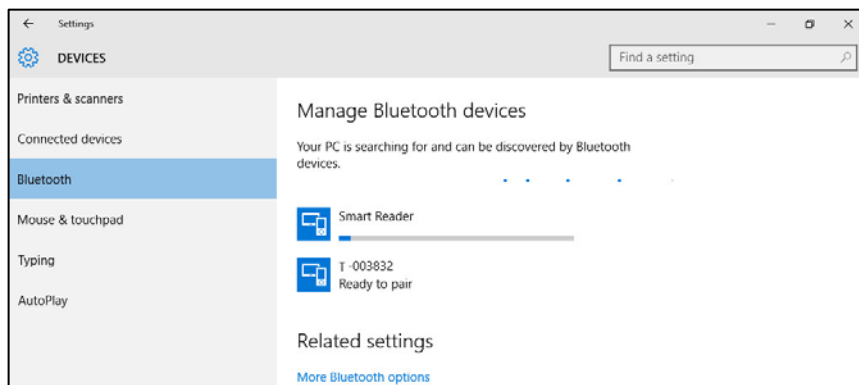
Settings

DEVICES

Find a setting

Printers & scanners

Connected devices

Bluetooth

Mouse & touchpad

Typing

AutoPlay

Manage Bluetooth devices

Your PC is searching for and can be discovered by Bluetooth devices.

Smart Reader

T -003832
Ready to pair

Related settings

More Bluetooth options